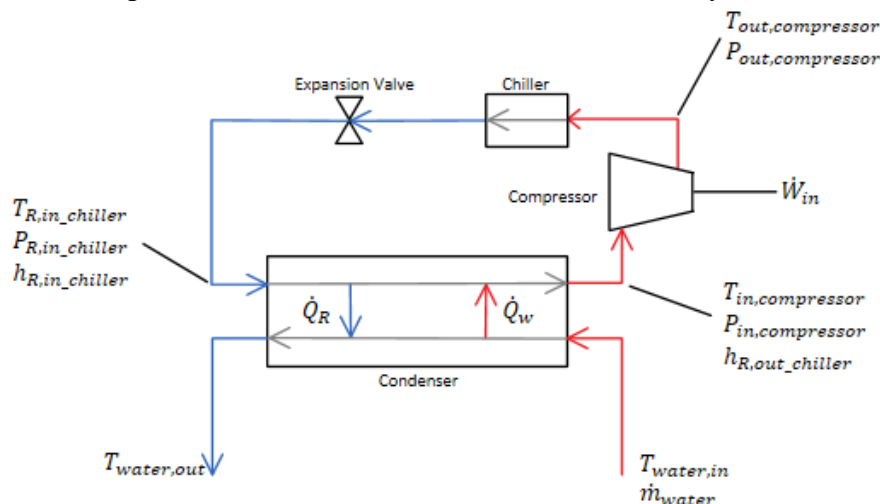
$T_{out,compressor}$
$P_{out,compressor}$

Expansion Valve

Chiller

Compressor

$\dot{W}_{in}$

$T_{R,in\_chiller}$
$P_{R,in\_chiller}$
$h_{R,in\_chiller}$

$\dot{Q}_R$

$\dot{Q}_w$

$T_{in,compressor}$
$P_{in,compressor}$
$h_{R,out\_chiller}$

Condenser

$T_{water,out}$

$T_{water,in}$
$\dot{m}_{water}$